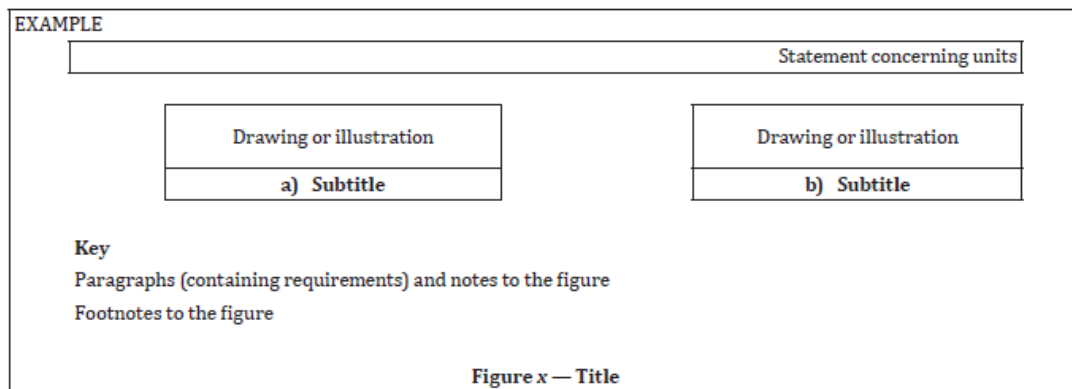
EXAMPLE

Statement concerning units

Drawing or illustration

a) Subtitle

Drawing or illustration

b) Subtitle

Key

Paragraphs (containing requirements) and notes to the figure

Footnotes to the figure

Figure $x$ — Title